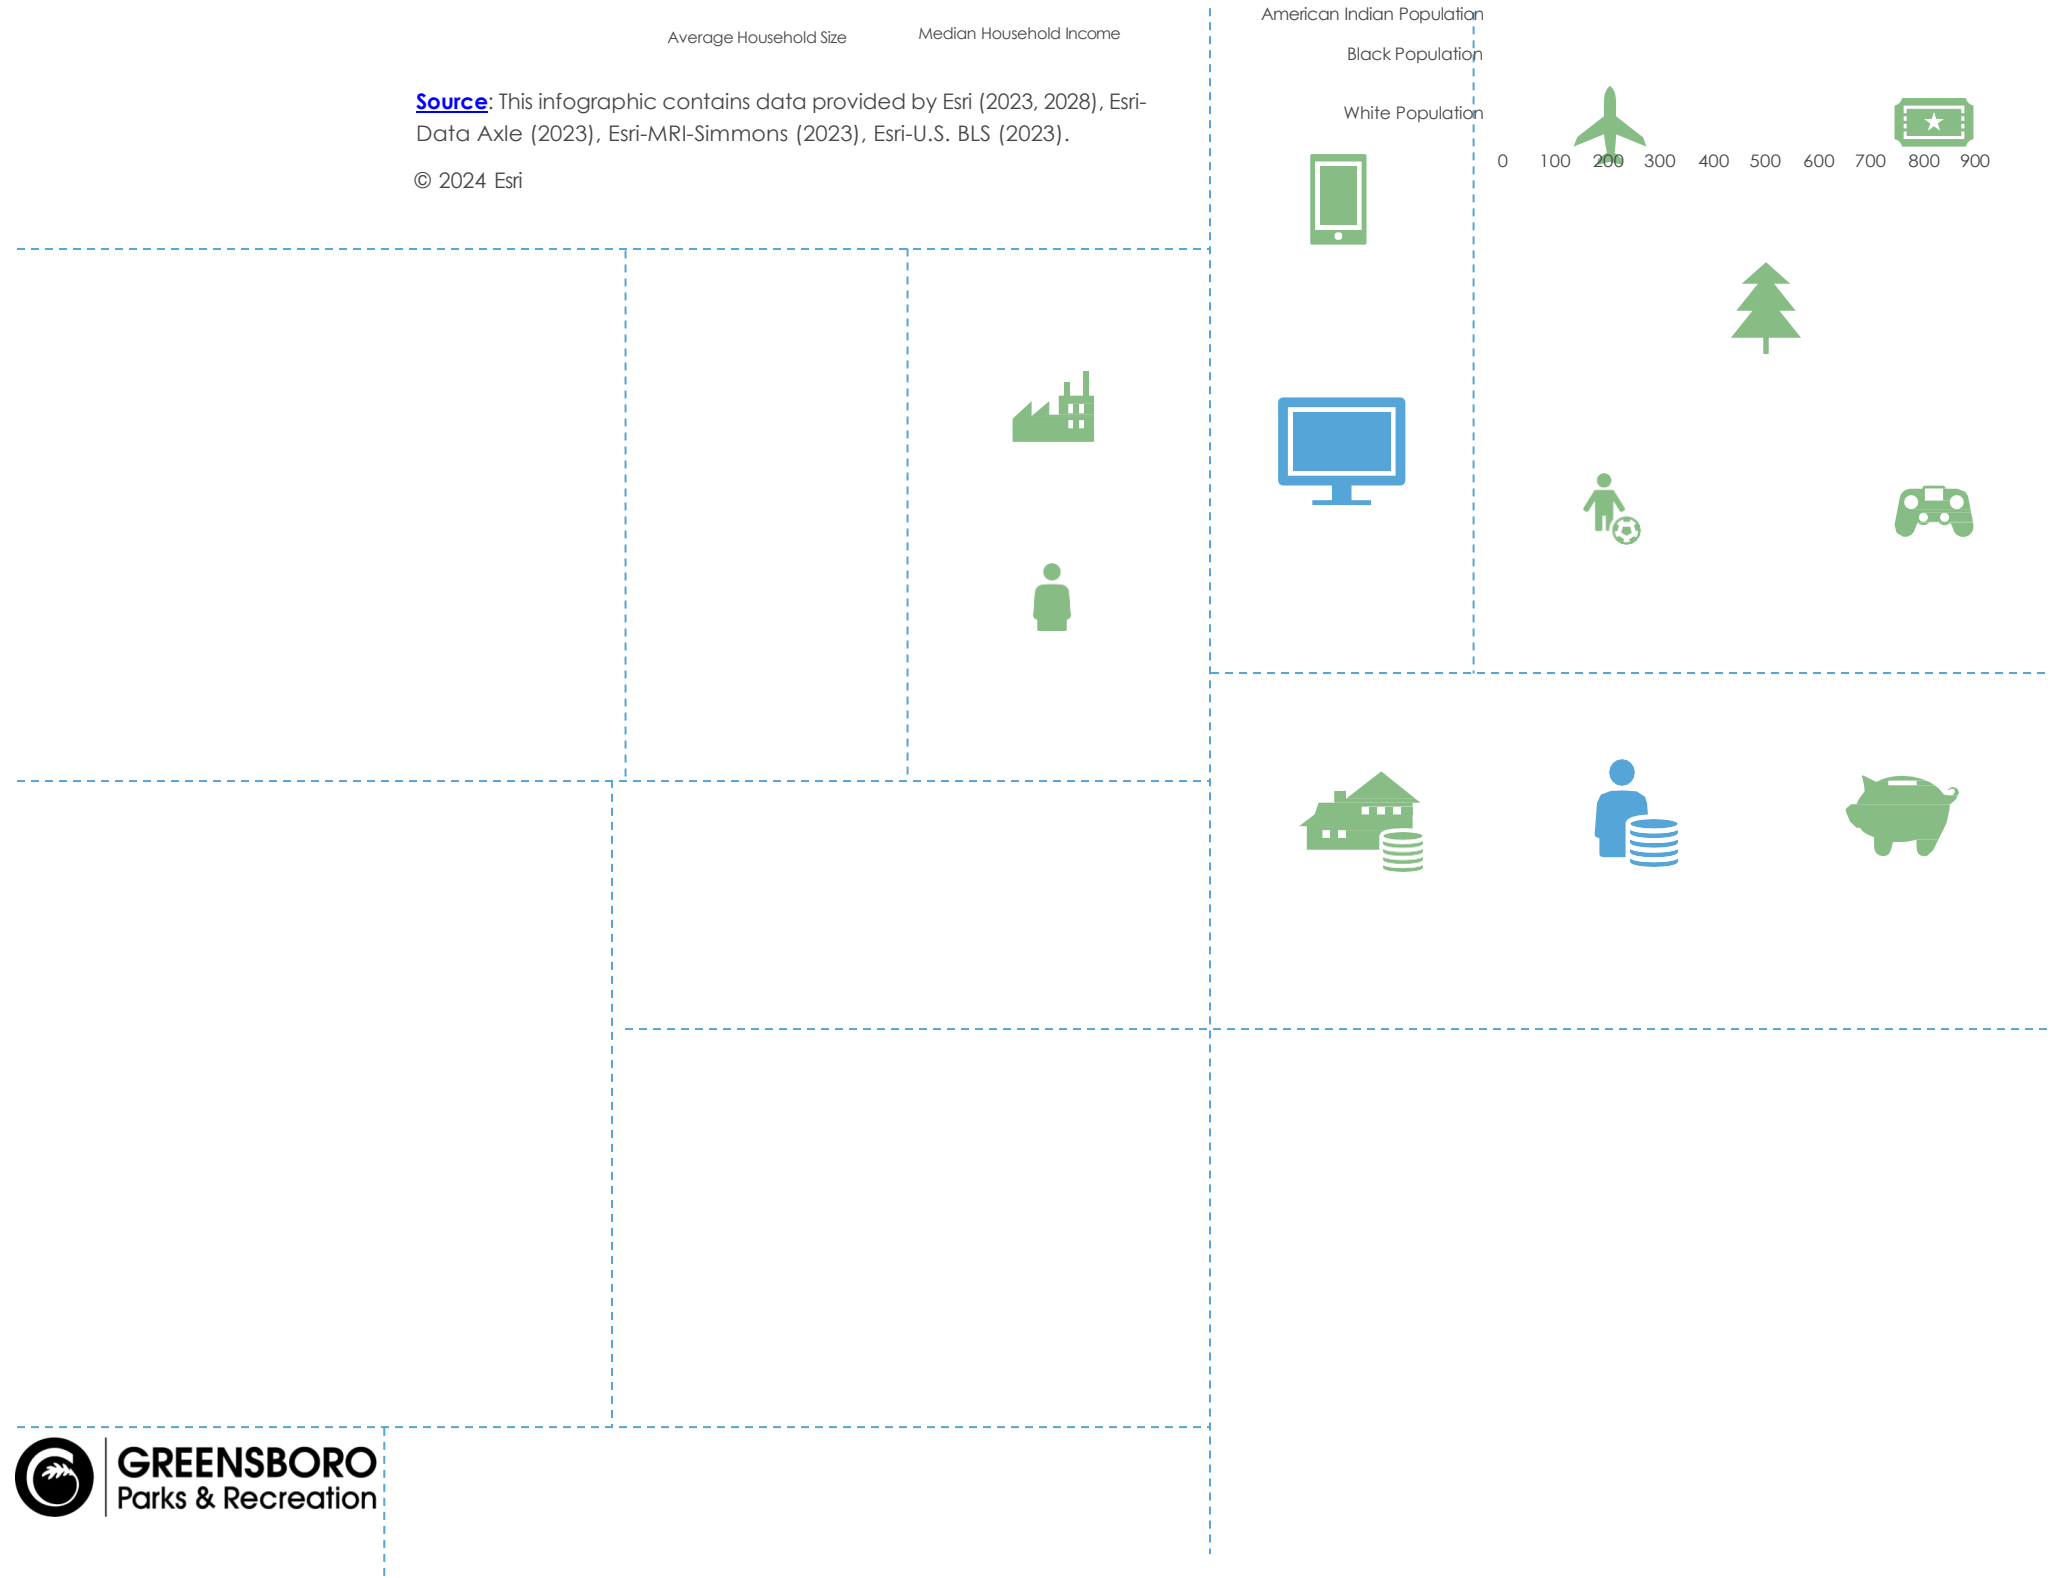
Average Household Size

Median Household Income

Source: This infographic contains data provided by Esri (2023, 2028), Esri-Data Axle (2023), Esri-MRI-Simmons (2023), Esri-U.S. BLS (2023).

© 2024 Esri

American Indian Population

Black Population

White Population

0 100 200 300 400 500 600 700 800 900

GREENSBORO
Parks & Recreation